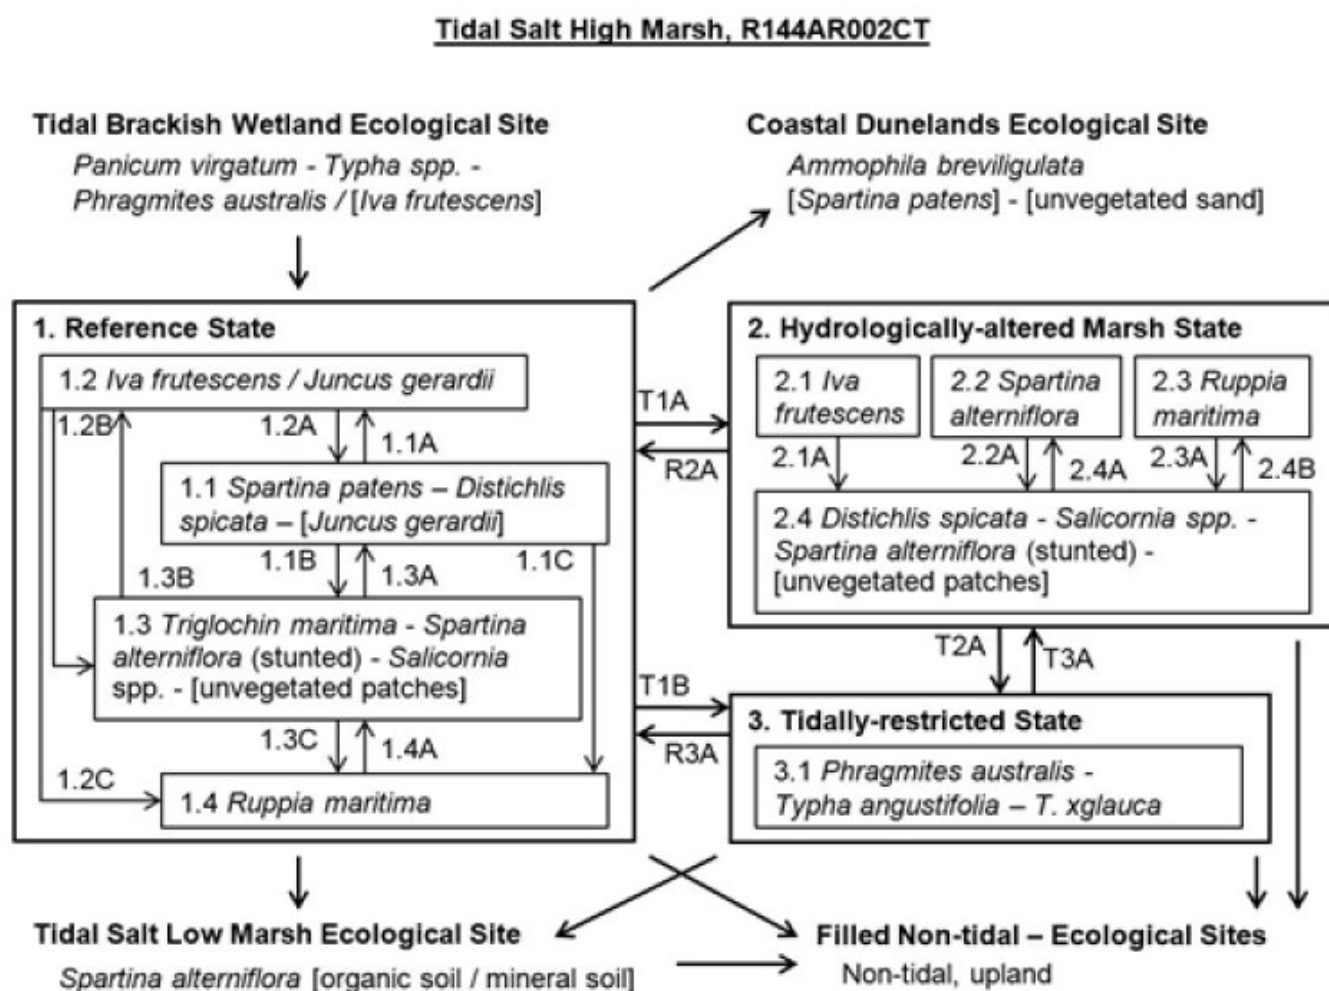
Tidal Salt High Marsh, R144AR002CT

Tidal Brackish Wetland Ecological Site
Panicum virgatum - Typha spp. - Phragmites australis / [Iva frutescens]

Coastal Dunelands Ecological Site
Ammophila breviligulata [Spartina patens] - [unvegetated sand]

1. Reference State

1.2 Iva frutescens / Juncus gerardii

1.2B

1.2A

1.1A

1.1 Spartina patens – Distichlis spicata – [Juncus gerardii]

1.3B

1.1B

1.3A

1.1C

1.3 Triglochin maritima - Spartina alterniflora (stunted) - Salicornia spp. - [unvegetated patches]

1.3C

1.4A

1.2C

1.4 Ruppia maritima

T1A

R2A

T1B

R3A

2. Hydrologically-altered Marsh State

2.1 Iva frutescens

2.2 Spartina alterniflora

2.3 Ruppia maritima

2.1A

2.2A

2.4A

2.3A

2.4B

2.4 Distichlis spicata - Salicornia spp. - Spartina alterniflora (stunted) - [unvegetated patches]

T2A

T3A

3. Tidally-restricted State

3.1 Phragmites australis - Typha angustifolia – T. xglauca

Tidal Salt Low Marsh Ecological Site
Spartina alterniflora [organic soil / mineral soil]

Filled Non-tidal – Ecological Sites
Non-tidal, upland